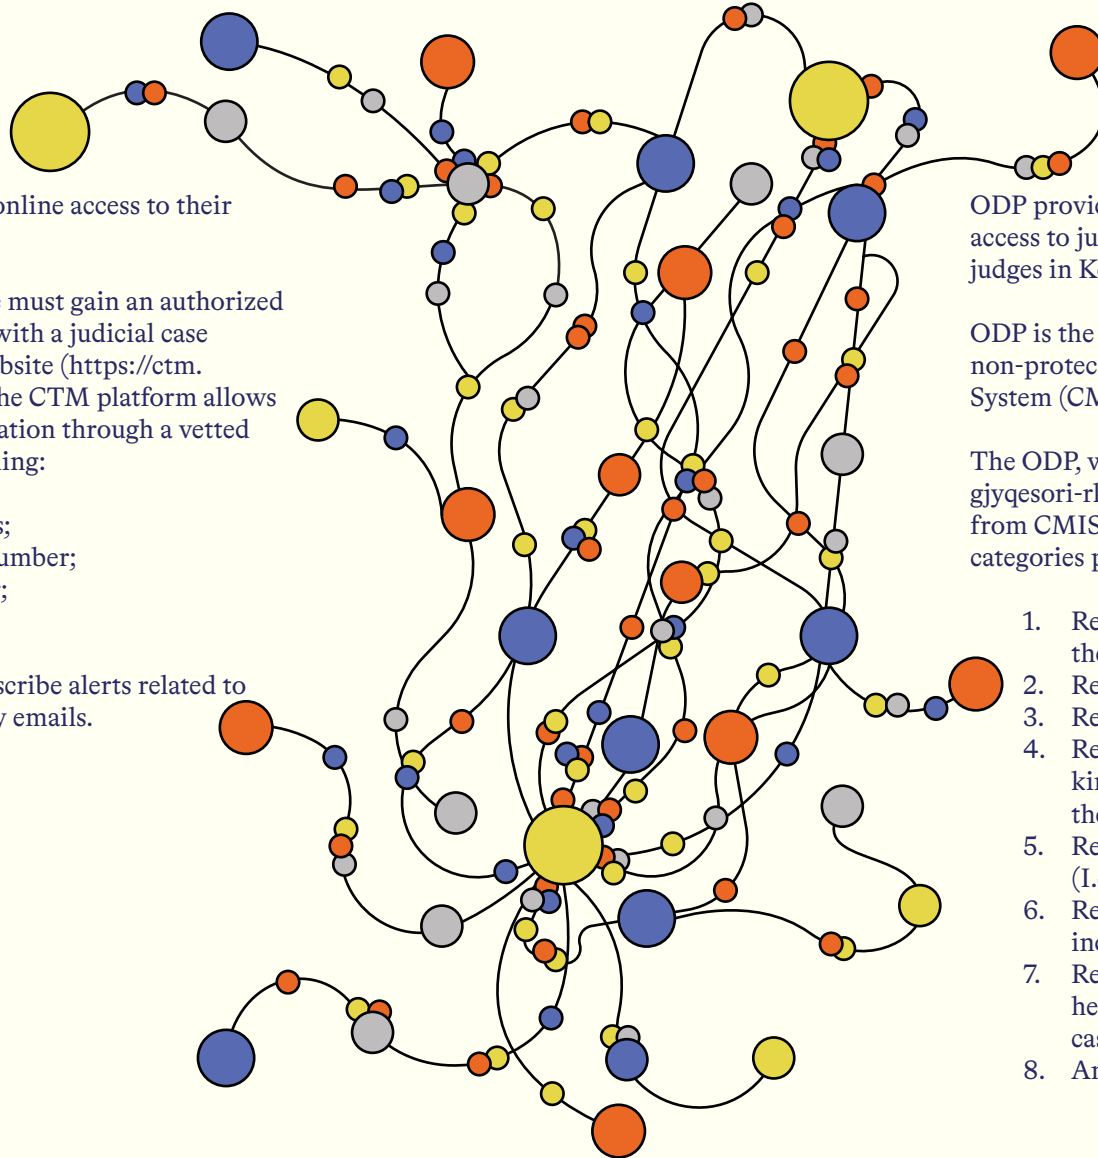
online access to their

must gain an authorized with a judicial case bsite (https://ctm. he CTM platform allows ation through a vetted ing:

s;
umber;
;

scribe alerts related to y emails.

ODP provi access to ju judges in K

ODP is the non-protec System (CM

The ODP, w gjyqesori-rl from CMIS categories p

1. Re the
2. Re
3. Re
4. Re kir the
5. Re (I.
6. Re inc
7. Re he cas
8. An